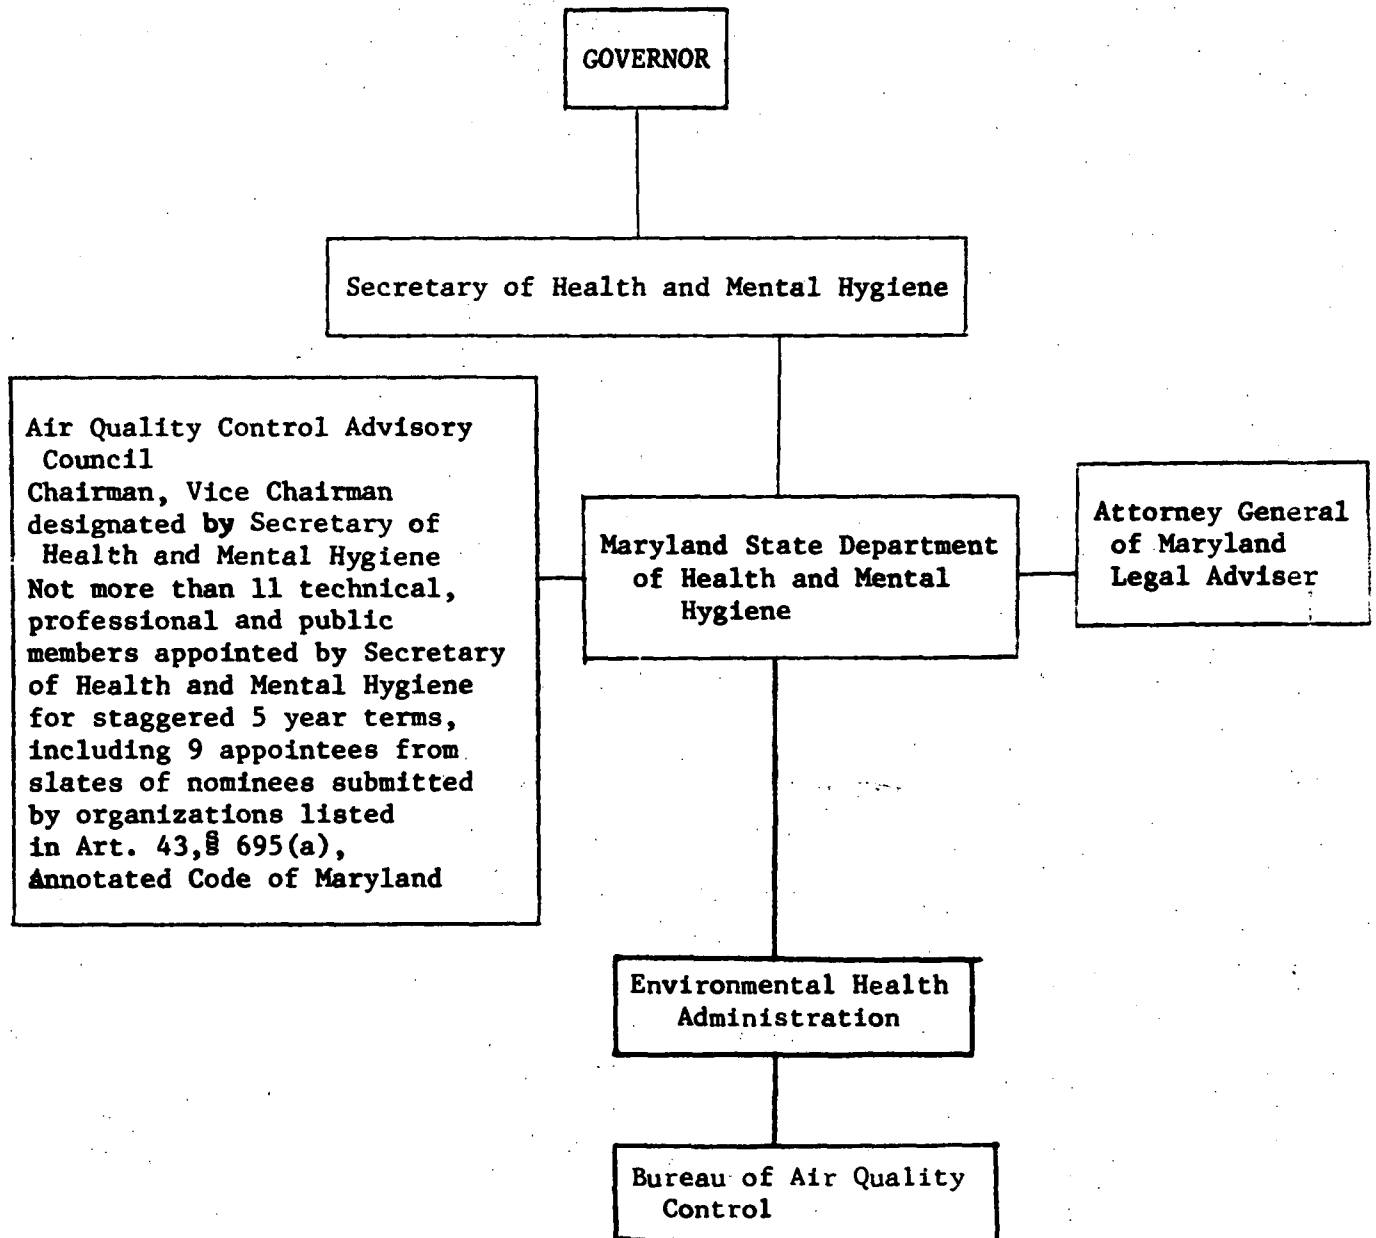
GOVERNOR

Secretary of Health and Mental Hygiene

Air Quality Control Advisory Council
Chairman, Vice Chairman designated by Secretary of Health and Mental Hygiene
Not more than 11 technical, professional and public members appointed by Secretary of Health and Mental Hygiene for staggered 5 year terms, including 9 appointees from slates of nominees submitted by organizations listed in Art. 43,§ 695(a), Annotated Code of Maryland

Maryland State Department of Health and Mental Hygiene

Attorney General of Maryland Legal Adviser

Environmental Health Administration

Bureau of Air Quality Control